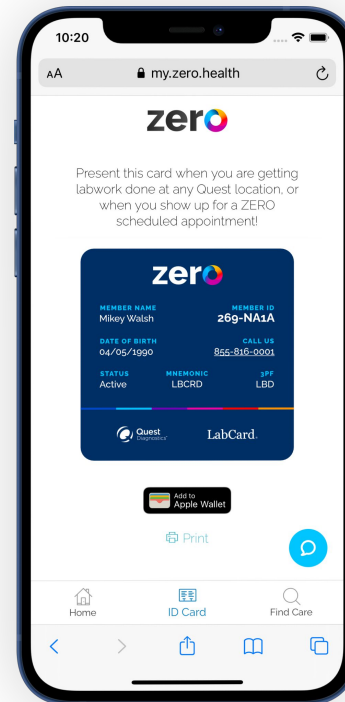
10:20

AA my.zero.health

zero

Present this card when you are getting labwork done at any Quest location, or when you show up for a ZERO scheduled appointment!

zero

MEMBER NAME
Mikey Walsh

MEMBER ID
269-NA1A

DATE OF BIRTH
04/05/1990

CALL US
855-816-0001

STATUS
Active

MNEMONIC
LBCRD

3PF
LBD

Quest Diagnostics

LabCard.

Add to Apple Wallet

Print

Home

ID Card

Find Care